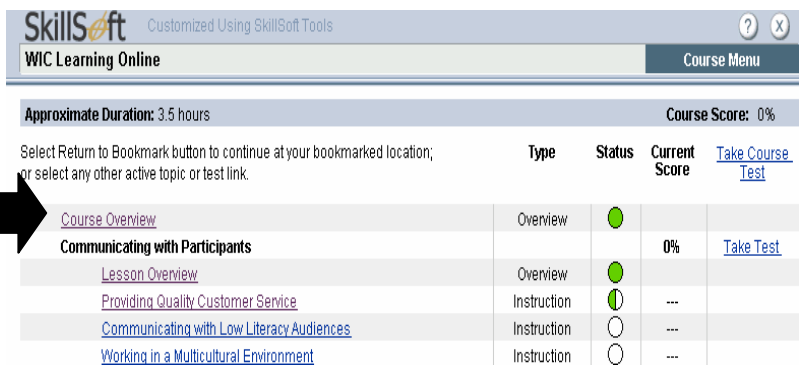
SkillSoft Customized Using SkillSoft Tools

? X

WIC Learning Online

Course Menu

Approximate Duration: 3.5 hours

Course Score: 0%

Select Return to Bookmark button to continue at your bookmarked location; or select any other active topic or test link.

| | Type | Status | Current Score | Take Course Test |
|---|---|---|---|---|
| Course Overview | Overview | | | |
| Communicating with Participants | | | 0% | Take Test |
| Lesson Overview | Overview | | | |
| Providing Quality Customer Service | Instruction | | --- | |
| Communicating with Low Literacy Audiences | Instruction | | --- | |
| Working in a Multicultural Environment | Instruction | | --- | |